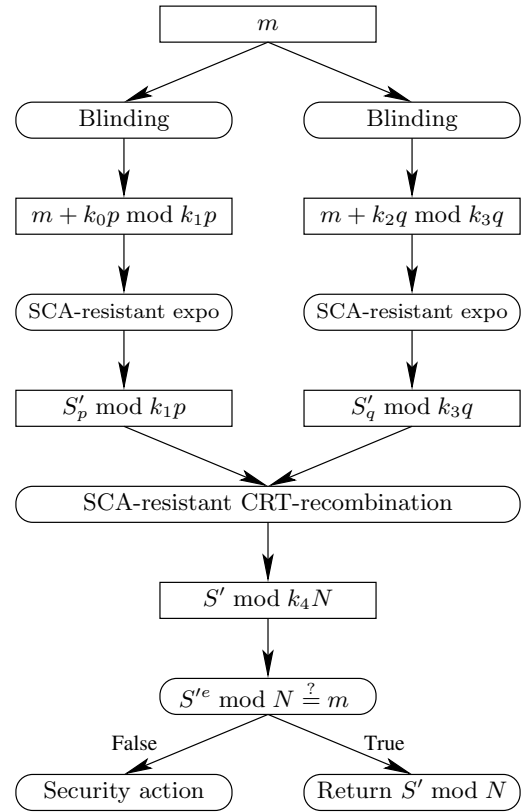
$m$

Blinding

Blinding

$m + k_0p \bmod k_1p$

$m + k_2q \bmod k_3q$

SCA-resistant expo

SCA-resistant expo

$S'_p \bmod k_1p$

$S'_q \bmod k_3q$

SCA-resistant CRT-recombination

$S' \bmod k_4N$

$S'^e \bmod N \stackrel{?}{=} m$

False

True

Security action

Return $S' \bmod N$